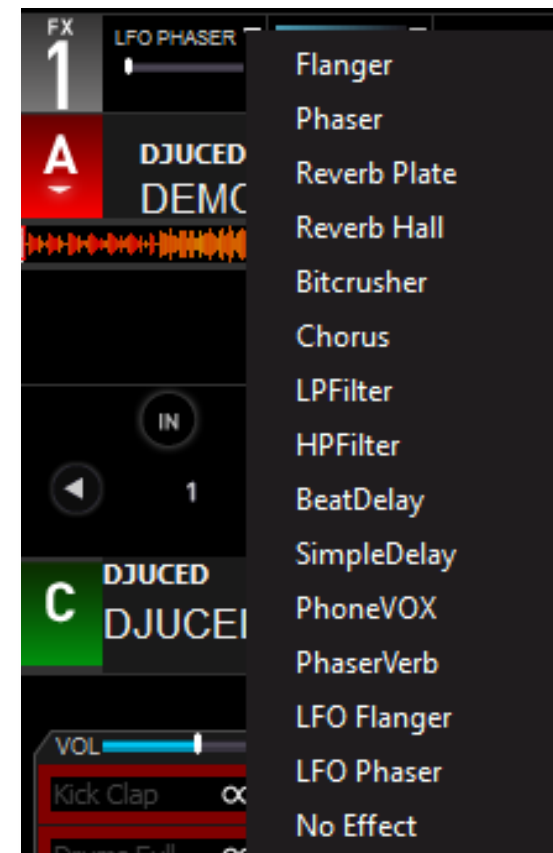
FX
1
LFO PHASER

A
DJUCED
DEMC

IN
1

C
DJUCED
DJUCEI

VOL
Kick Clap
Drums Full

Flanger
Phaser
Reverb Plate
Reverb Hall
Bitcrusher
Chorus
LPFilter
HPFilter
BeatDelay
SimpleDelay
PhoneVOX
PhaserVerb
LFO Flanger
LFO Phaser
No Effect